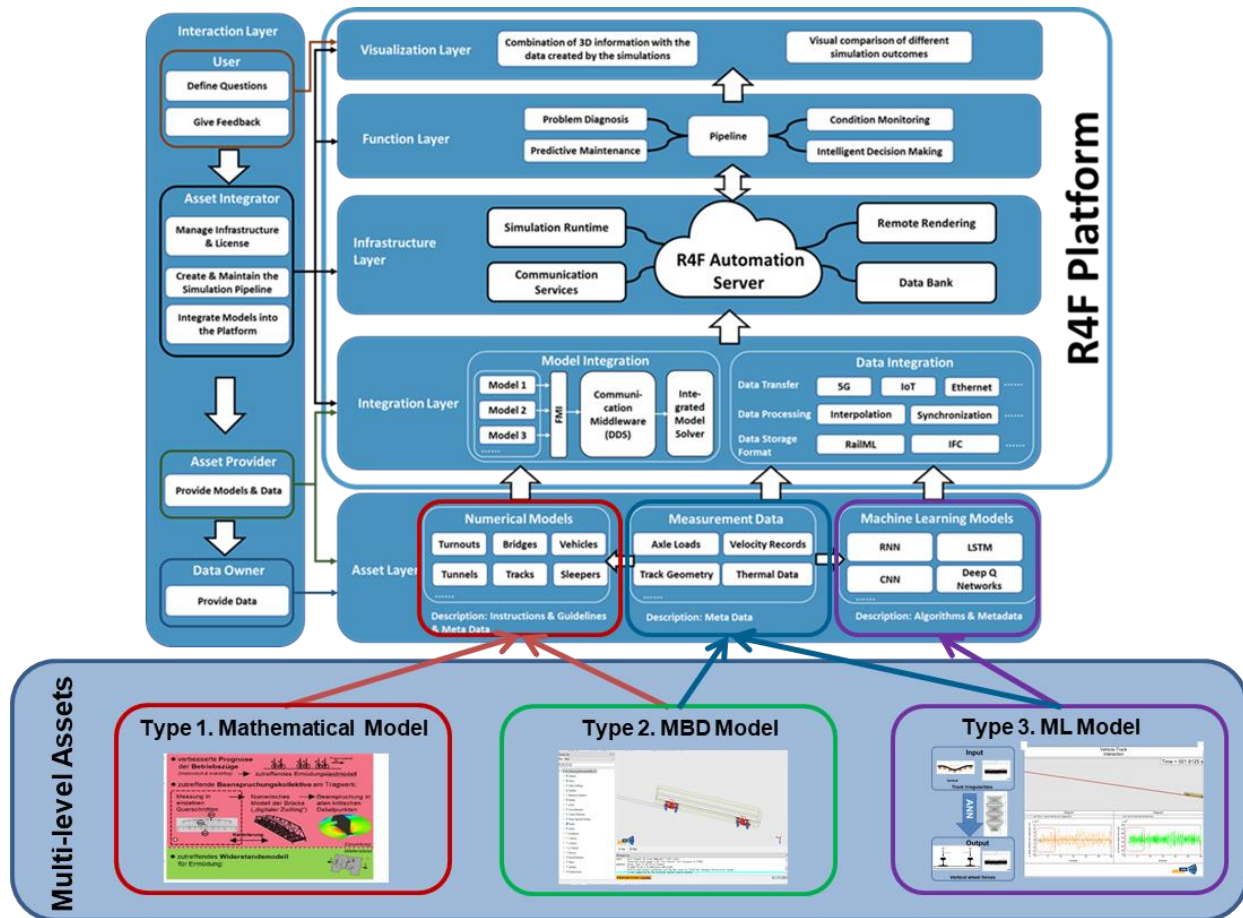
Interaction Layer

User

Define Questions

Give Feedback

Asset Integrator

Manage Infrastructure & License

Create & Maintain the Simulation Pipeline

Integrate Models into the Platform

Asset Provider

Provide Models & Data

Data Owner

Provide Data

Visualization Layer

Combination of 3D information with the data created by the simulations

Visual comparison of different simulation outcomes

Function Layer

Problem Diagnosis

Predictive Maintenance

Pipeline

Condition Monitoring

Intelligent Decision Making

Infrastructure Layer

Simulation Runtime

Communication Services

R4F Automation Server

Remote Rendering

Data Bank

R4F Platform

Integration Layer

Model Integration

Model 1

Model 2

Model 3

......

FMI

Communication Middleware (DDS)

Integrated Model Solver

Data Integration

Data Transfer

5G

IoT

Ethernet

......

Data Processing

Interpolation

Synchronization

......

Data Storage Format

RailML

IFC

......

Asset Layer

Numerical Models

Turnouts

Bridges

Vehicles

Tunnels

Tracks

Sleepers

......

Description: Instructions & Guidelines & Meta Data

Measurement Data

Axle Loads

Velocity Records

Track Geometry

Thermal Data

Description: Meta Data

Machine Learning Models

RNN

LSTM

CNN

Deep Q Networks

......

Description: Algorithms & Metadata

Multi-level Assets

Type 1. Mathematical Model

verbesserte Prognose der Betriebszüge

zutreffendes Ermüdungslastmodell

zutreffende Beanspruchungskollektive am Tragwerk

Messung in einzelnen Querschnitten

Numerisches Modell der Brücke („digitaler Zwilling")

Beanspruchung in allen kritischen Detailpunkten

Kalibrierung

zutreffendes Widerstandsmodell für Ermüdung

Type 2. MBD Model

Type 3. ML Model

Input

Track irregularities

ANN

Output

Vertical wheel forces

Vehicle Track Interaction

Time = 301.8125 s